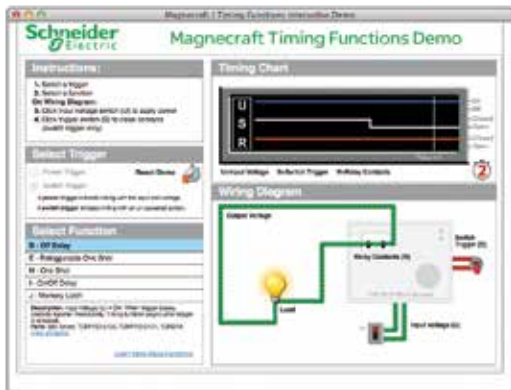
Magnecraft | Timing Functions Interactive Demo

Schneider Electric

Magnecraft Timing Functions Demo

Instructions:

1. Select a trigger
2. Select a function
On Wiring Diagram:
3. Click input voltage switch (U) to apply power
4. Click trigger switch (S) to close contacts (switch trigger only)

Select Trigger

Power Trigger

Switch Trigger

Reset Demo

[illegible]

Select Function

B - Off Delay

E - Retriggerable One Shot

M - One Shot

I - On/Off Delay

J - Memory Latch

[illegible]

Learn More About Functions

Timing Chart

U

S

R

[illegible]

Input Voltage

Switch Trigger

Relay Contacts

2

Wiring Diagram

Output Voltage

Relay Contacts (R)

Switch Trigger (S)

Load

Input Voltage (U)